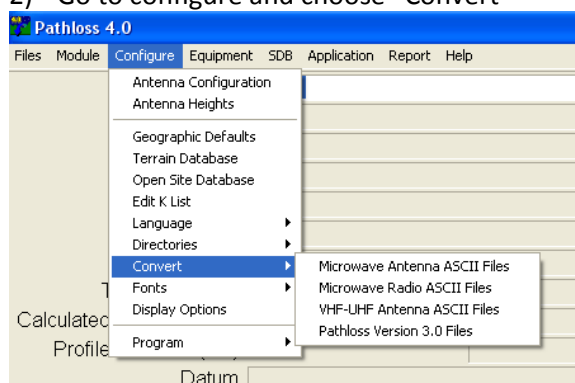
2) Go to configure and choose "Convert"

Pathloss 4.0

Files Module Configure Equipment SDB Application Report Help

Antenna Configuration
Antenna Heights
Geographic Defaults
Terrain Database
Open Site Database
Edit K List
Language
Directories
Convert
Fonts
Display Options
Program

Microwave Antenna ASCII Files
Microwave Radio ASCII Files
VHF-UHF Antenna ASCII Files
Pathloss Version 3.0 Files

T
Calculated
Profile
Datum